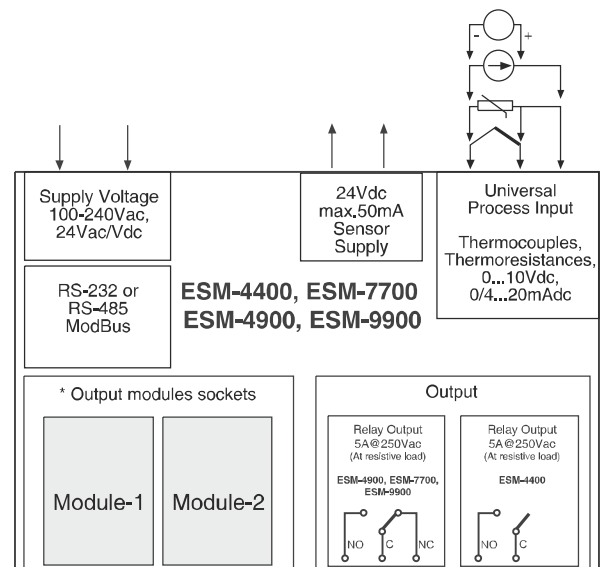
-
+

Supply Voltage
100-240Vac,
24Vac/Vdc

24Vdc
max.50mA
Sensor
Supply

Universal
Process Input

Thermocouples,
Thermoresistances,
0...10Vdc,
0/4...20mAdc

RS-232 or
RS-485
ModBus

ESM-4400, ESM-7700
ESM-4900, ESM-9900

* Output modules sockets

Module-1

Module-2

Output

Relay Output
5A@250Vac
(At resistive load)

ESM-4900, ESM-7700,
ESM-9900

NO
C
NC

Relay Output
5A@250Vac
(At resistive load)

ESM-4400

NO
C